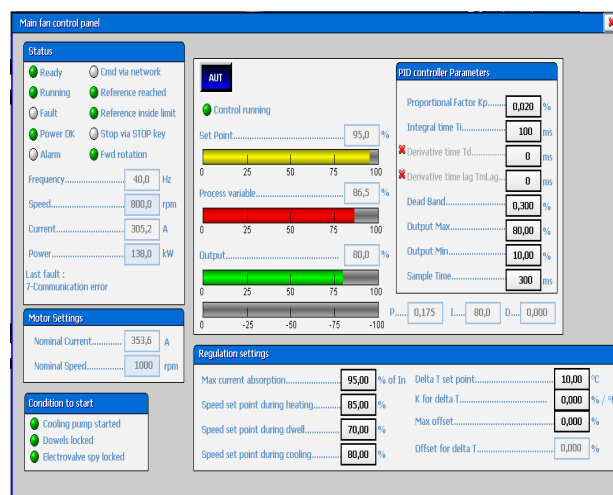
Main fan control panel

Status

Ready
Cmd via network
Running
Reference reached
Fault
Reference inside limit
Power OK
Stop via STOP key
Alarm
Fwd rotation

Frequency................ 40,0 Hz
Speed....................... 800,0 rpm
Current.................... 305,2 A
Power....................... 138,0 kW

Last fault :
7-Communication error

Motor Settings

Nominal Current.............. 353,6 A
Nominal Speed.............. 1000 rpm

Condition to start

Cooling pump started
Dowels locked
Electrovalve spy locked

AUT

Control running

Set Point.......................................... 95,0 %

0 25 50 75 100

Process variable............................. 86,5 %

0 25 50 75 100

Output.............................................. 80,0 %

0 25 50 75 100

0 -25 -50 -75 -100

P...... 0,175 I...... 80,0 D...... 0,000

PID controller Parameters

Proportional Factor Kp.......... 0,020 %
Integral time Ti.......... 100 ms
Derivative time Td.......... 0 ms
Derivative time lag TmLag.... 0 ms
Dead Band.......... 0,300 %
Output Max.......... 80,00 %
Output Min.......... 10,00 %
Sample Time.......... 300 ms

Regulation settings

Max current absorption.............................. 95,00 % of In
Speed set point during heating.................. 85,00 %
Speed set point during dwell..................... 70,00 %
Speed set point during cooling.................. 80,00 %

Delta T set point.......................................... 10,00 °C
K for delta T.............................................. 0,000 % / °
Max offset.................................................... 0,000 %
Offset for delta T......................................... 0,000 %